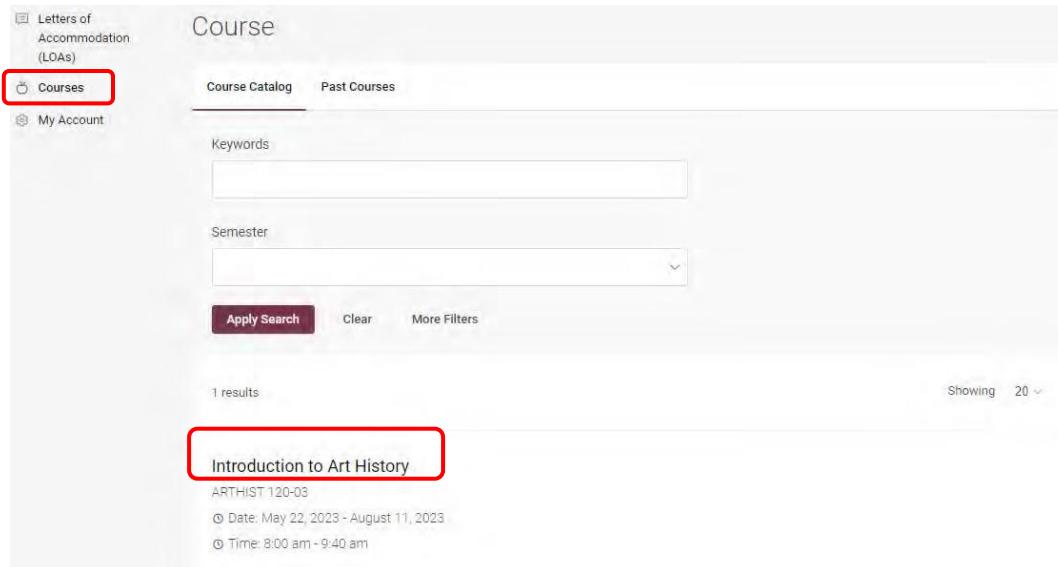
Letters of Accommodation (LOAs)

Courses

My Account

Course

Course Catalog

Past Courses

Keywords

Semester

Apply Search

Clear

More Filters

1 results

Showing 20

Introduction to Art History

ARTHIST 120-03

Date: May 22, 2023 - August 11, 2023

Time: 8:00 am - 9:40 am